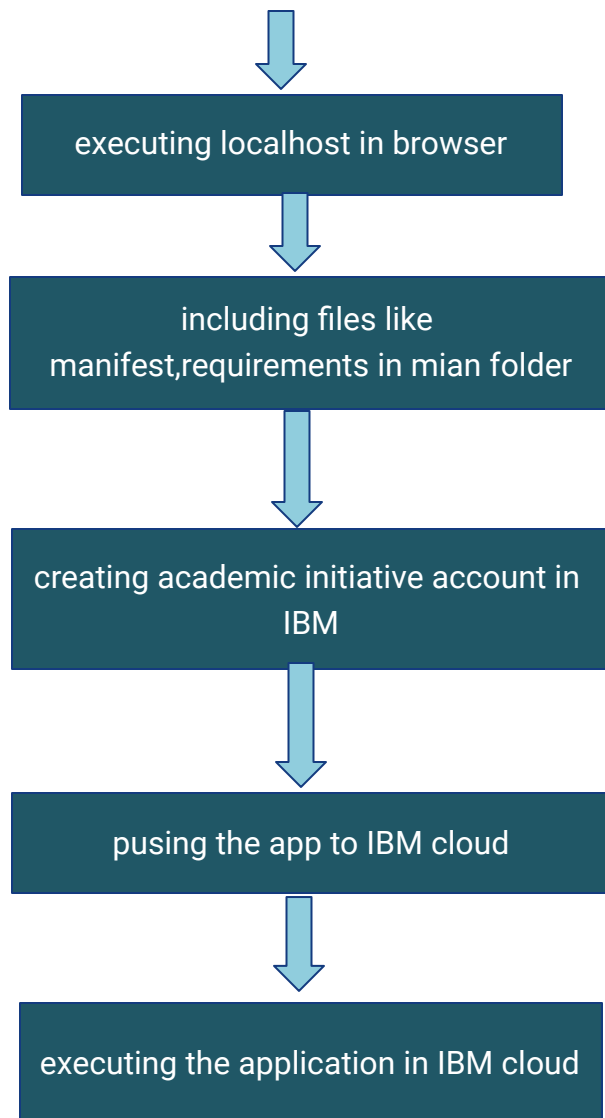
executing localhost in browser

including files like manifest,requirements in mian folder

creating academic initiative account in IBM

pusing the app to IBM cloud

executing the application in IBM cloud